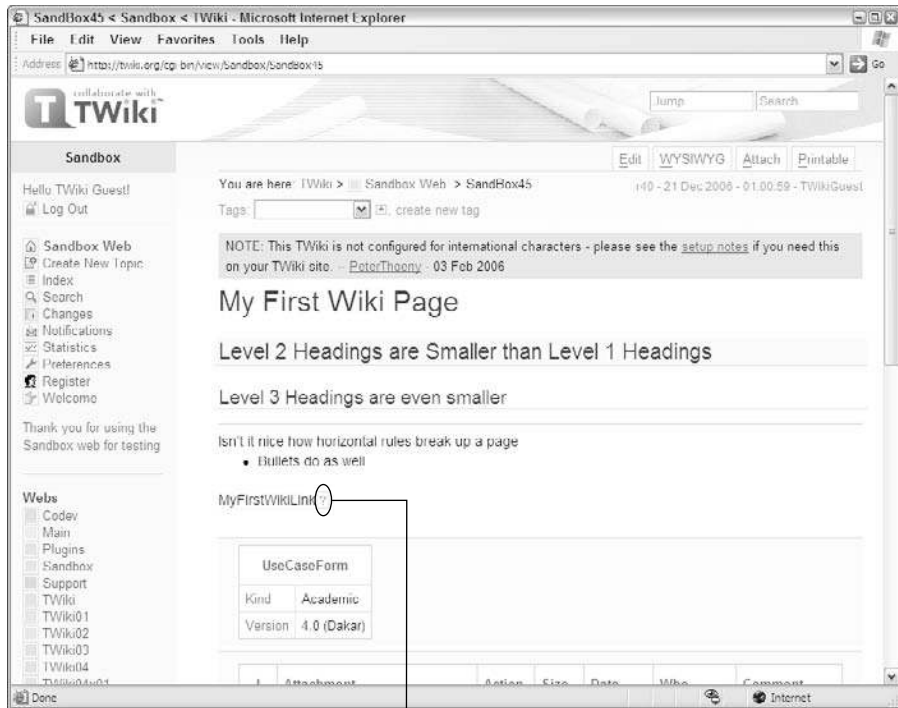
SandBox45 < Sandbox < TWiki - Microsoft Internet Explorer

File Edit View Favorites Tools Help

Address http://twiki.org/cgi-bin/view/Sandbox/SandBox45

Go

collaborate with TWiki

Jump Search

Sandbox

Edit WYSIWYG Attach Printable

Hello TWiki Guest!
Log Out

Sandbox Web
Create New Topic
Index
Search
Changes
Notifications
Statistics
Preferences
Register
Welcome

Thank you for using the Sandbox web for testing

Webs
Codev
Main
Plugins
Sandbox
Support
TWiki
TWiki01
TWiki02
TWiki03
TWiki04
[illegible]

You are here: TWiki > Sandbox Web > SandBox45

r40 - 21 Dec 2006 - 01:00:59 - TWikiGuest

Tags: create new tag

NOTE: This TWiki is not configured for international characters - please see the setup notes if you need this on your TWiki site. -- PeterThoeny - 03 Feb 2006

My First Wiki Page

Level 2 Headings are Smaller than Level 1 Headings

Level 3 Headings are even smaller

Isn't it nice how horizontal rules break up a page
• Bullets do as well

MyFirstWikiLink?

| UseCaseForm | |
|---|---|
| Kind | Academic |
| Version | 4.0 (Dakar) |

I Attachment Action Size Date Who Comment

Done

Internet